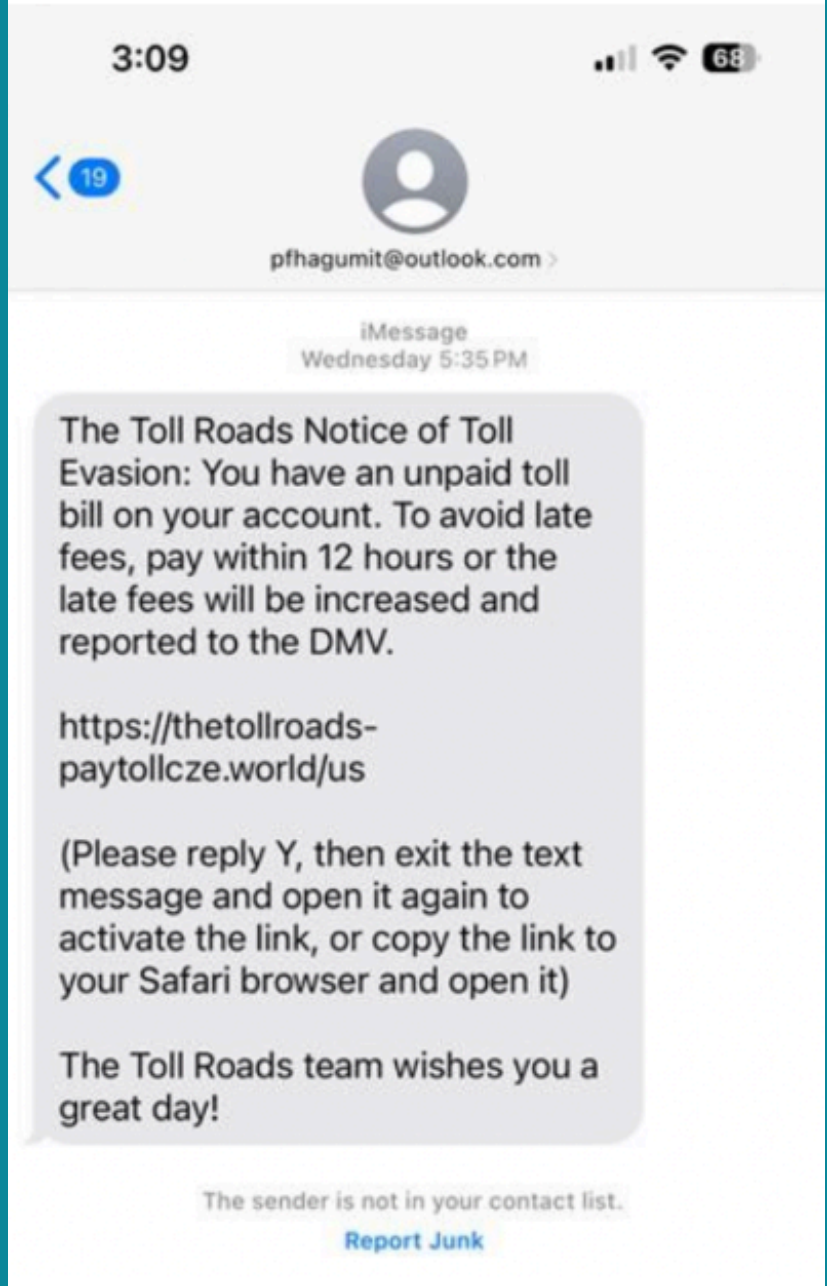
3:09

68

19

pfhagumit@outlook.com

iMessage
Wednesday 5:35 PM

The Toll Roads Notice of Toll Evasion: You have an unpaid toll bill on your account. To avoid late fees, pay within 12 hours or the late fees will be increased and reported to the DMV.

https://thetollroads-paytollcze.world/us

(Please reply Y, then exit the text message and open it again to activate the link, or copy the link to your Safari browser and open it)

The Toll Roads team wishes you a great day!

The sender is not in your contact list.

Report Junk